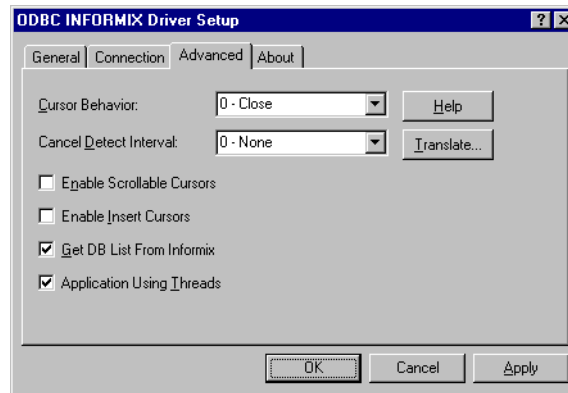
ODBC INFORMIX Driver Setup

? X

General | Connection | Advanced | About

Cursor Behavior: 0 - Close

Help

Cancel Detect Interval: 0 - None

Translate...

Enable Scrollable Cursors

Enable Insert Cursors

Get DB List From Informix

Application Using Threads

OK Cancel Apply